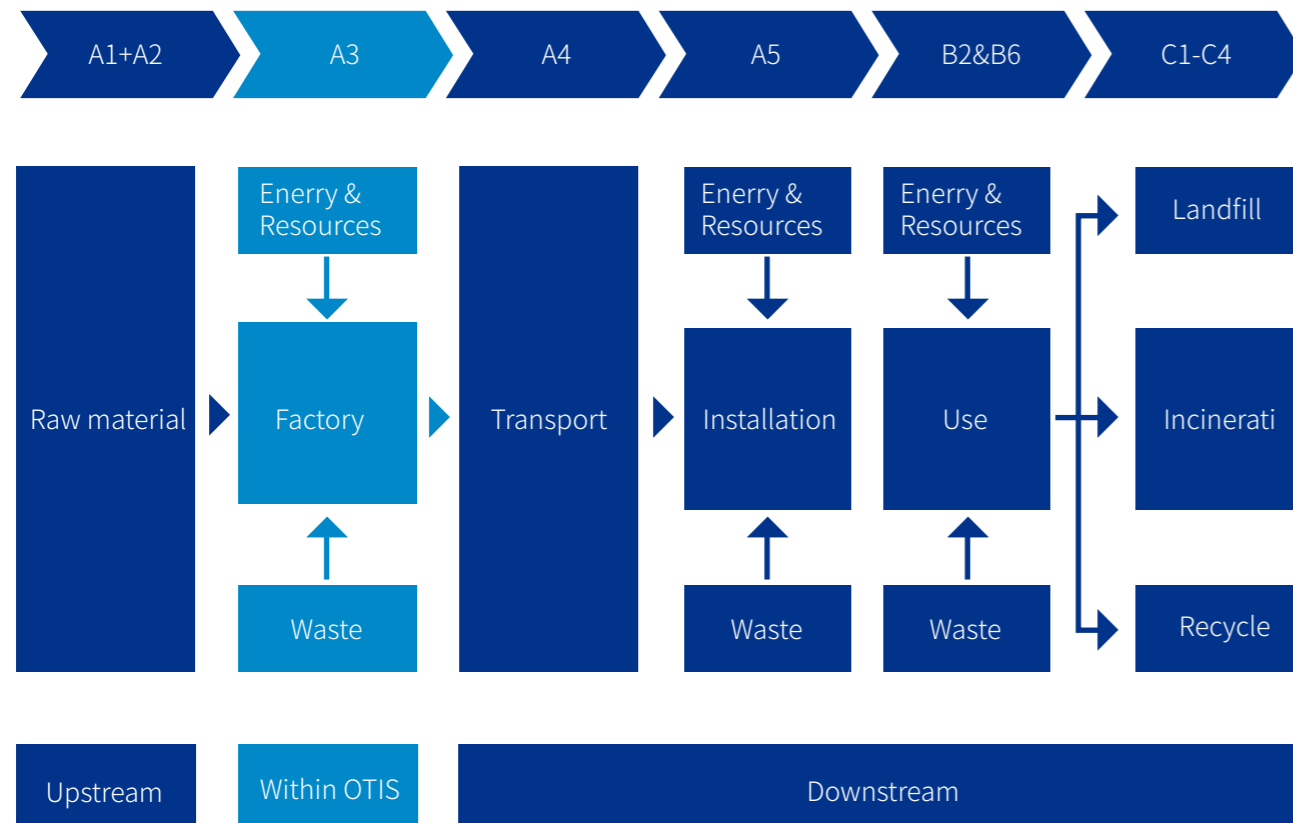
A1+A2
A3
A4
A5
B2&B6
C1-C4

Raw material

Enerry & Resources
Factory
Waste

Transport

Enerry & Resources
Installation
Waste

Enerry & Resources
Use
Waste

Landfill
Incinerati
Recycle

Upstream
Within OTIS
Downstream